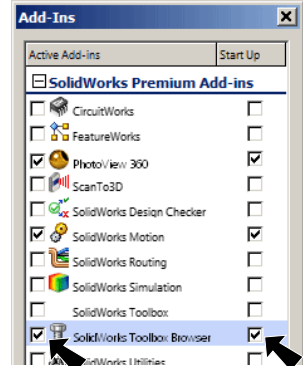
Add-Ins

| Active Add-ins | Start Up |
|---|---|
| ⊟ SolidWorks Premium Add-ins | |
| ☐ CircuitWorks | ☐ |
| ☐ FeatureWorks | ☐ |
| ☑ PhotoView 360 | ☑ |
| ☐ ScanTo3D | ☐ |
| ☐ SolidWorks Design Checker | ☐ |
| ☑ SolidWorks Motion | ☑ |
| ☐ SolidWorks Routing | ☐ |
| ☐ SolidWorks Simulation | ☐ |
| ☐ SolidWorks Toolbox | ☐ |
| ☑ SolidWorks Toolbox Browser | ☑ |
| ☐ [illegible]dWorks Utilities | ☐ |